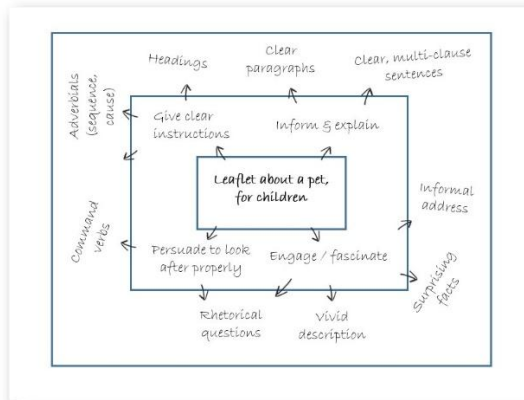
Headings

Clear paragraphs

Clear, multi-clause sentences

Adverbials (sequence, cause)

Give clear instructions

Inform & explain

Leaflet about a pet, for children

Informal address

Command verbs

Persuade to look after properly

Engage / fascinate

Surprising facts

Rhetorical questions

Vivid description